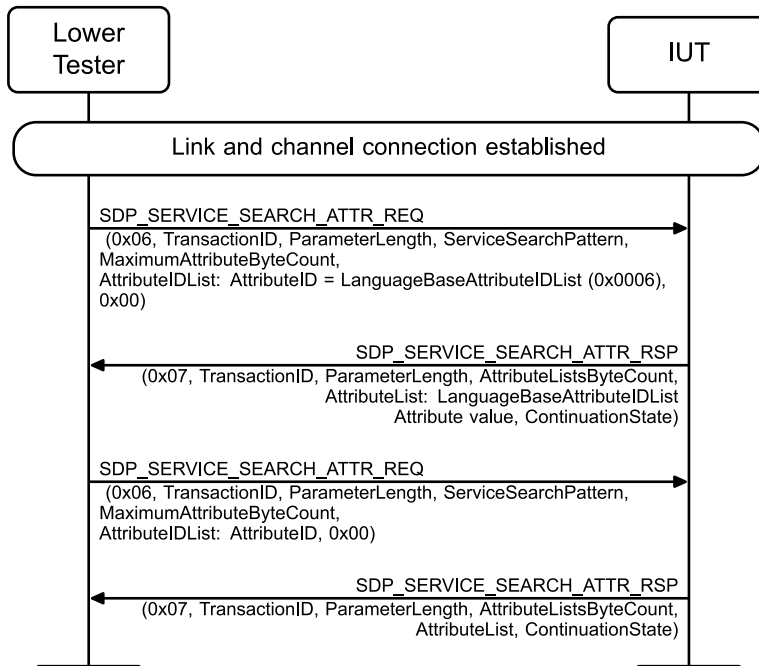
Lower Tester

IUT

Link and channel connection established

SDP_SERVICE_SEARCH_ATTR_REQ
(0x06, TransactionID, ParameterLength, ServiceSearchPattern, MaximumAttributeByteCount, AttributeIDList: AttributeID = LanguageBaseAttributeIDList (0x0006), 0x00)

SDP_SERVICE_SEARCH_ATTR_RSP
(0x07, TransactionID, ParameterLength, AttributeListsByteCount, AttributeList: LanguageBaseAttributeIDList Attribute value, ContinuationState)

SDP_SERVICE_SEARCH_ATTR_REQ
(0x06, TransactionID, ParameterLength, ServiceSearchPattern, MaximumAttributeByteCount, AttributeIDList: AttributeID, 0x00)

SDP_SERVICE_SEARCH_ATTR_RSP
(0x07, TransactionID, ParameterLength, AttributeListsByteCount, AttributeList, ContinuationState)